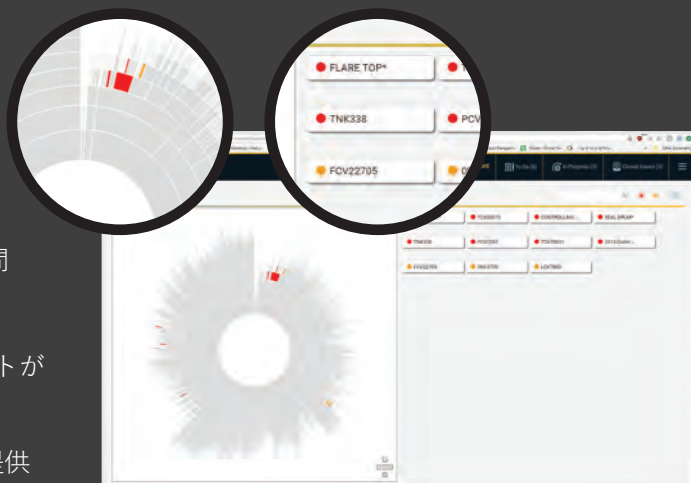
FLARE TOP*

TNK338

PCV

FCV22705

閉

トが

提供

TCX20073

CONTROLLING...

SEAL DREAM

TNK338

PCV7237

TCV78011

2013 Bubble...

FCV22705

INV-5700

LOATING

To Do (6)

In Progress (3)

Closed Issues (4)